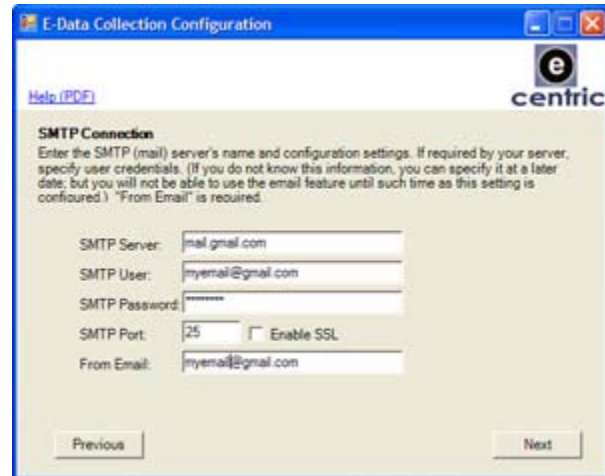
E-Data Collection Configuration

Help (PDF)

e
centric

SMTP Connection
Enter the SMTP (mail) server's name and configuration settings. If required by your server, specify user credentials. (If you do not know this information, you can specify it at a later date; but you will not be able to use the email feature until such time as this setting is configured.) "From Email" is required.

SMTP Server: mail.gmail.com
SMTP User: myemail@gmail.com
SMTP Password: ********
SMTP Port: 25
Enable SSL
From Email: myemail@gmail.com

Previous
Next